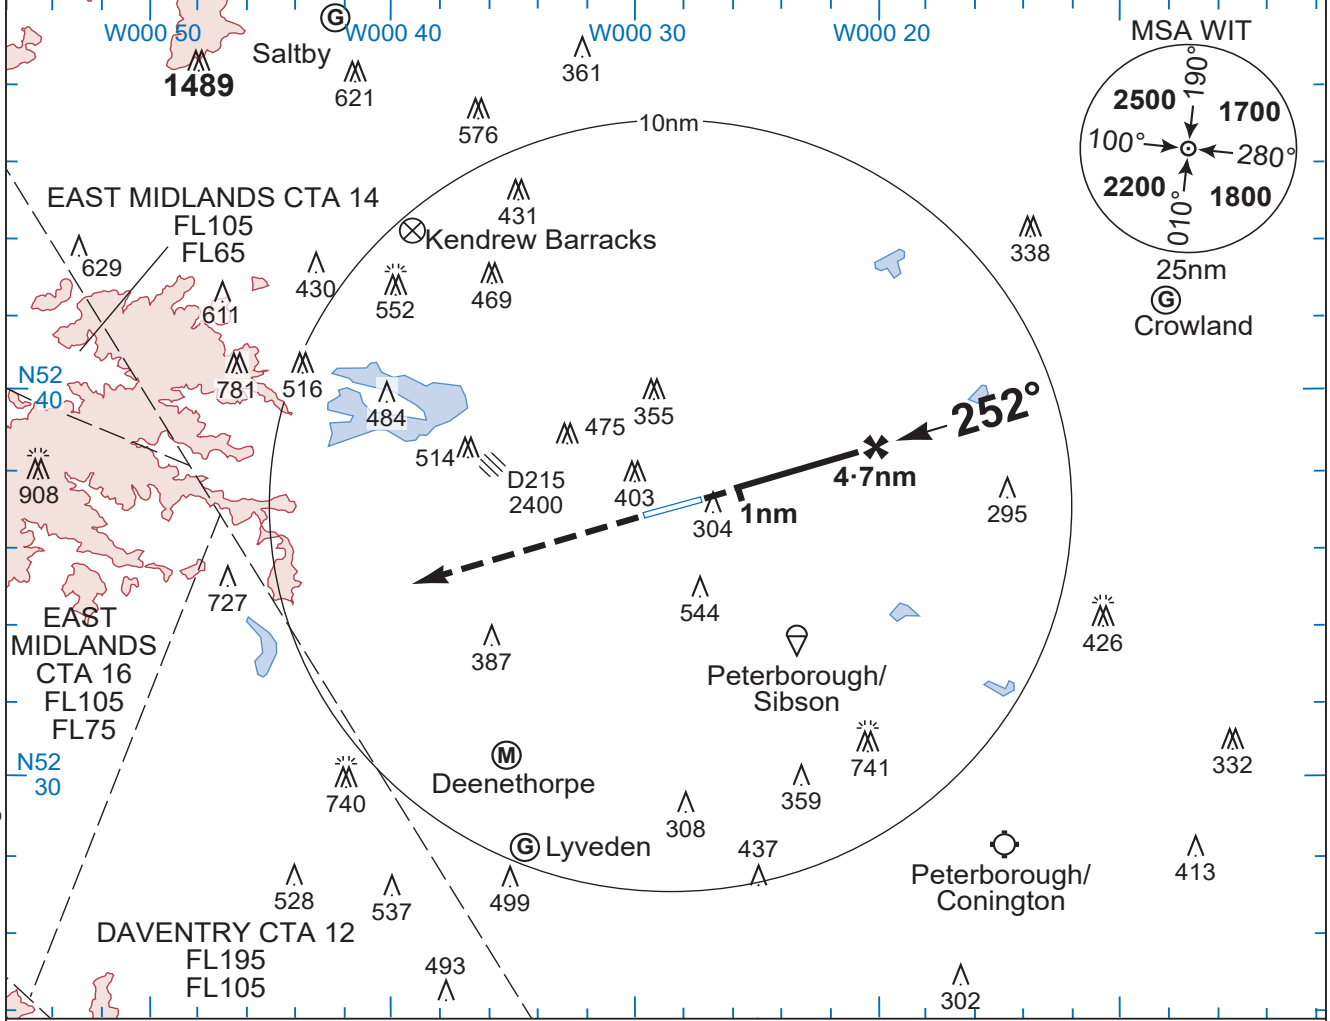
W000 50
G
W000 40
W000 30
W000 20
MSA WIT
Saltby
1489
621
361
576
10nm
2500
190°
1700
100°
280°
2200
010°
1800
25nm
G
Crowland
EAST MIDLANDS CTA 14
FL105
FL65
431
Kendrew Barracks
629
430
552
469
338
611
N52
40
781
516
484
355
252°
475
514
D215
2400
403
4·7nm
908
304
1nm
295
727
544
426
EAST
MIDLANDS
CTA 16
FL105
FL75
387
Peterborough/
Sibson
N52
30
M
Deenethorpe
741
332
740
359
308
G
Lyveden
437
Peterborough/
Conington
528
537
499
413
DAVENTRY CTA 12
FL195
FL105
493
302